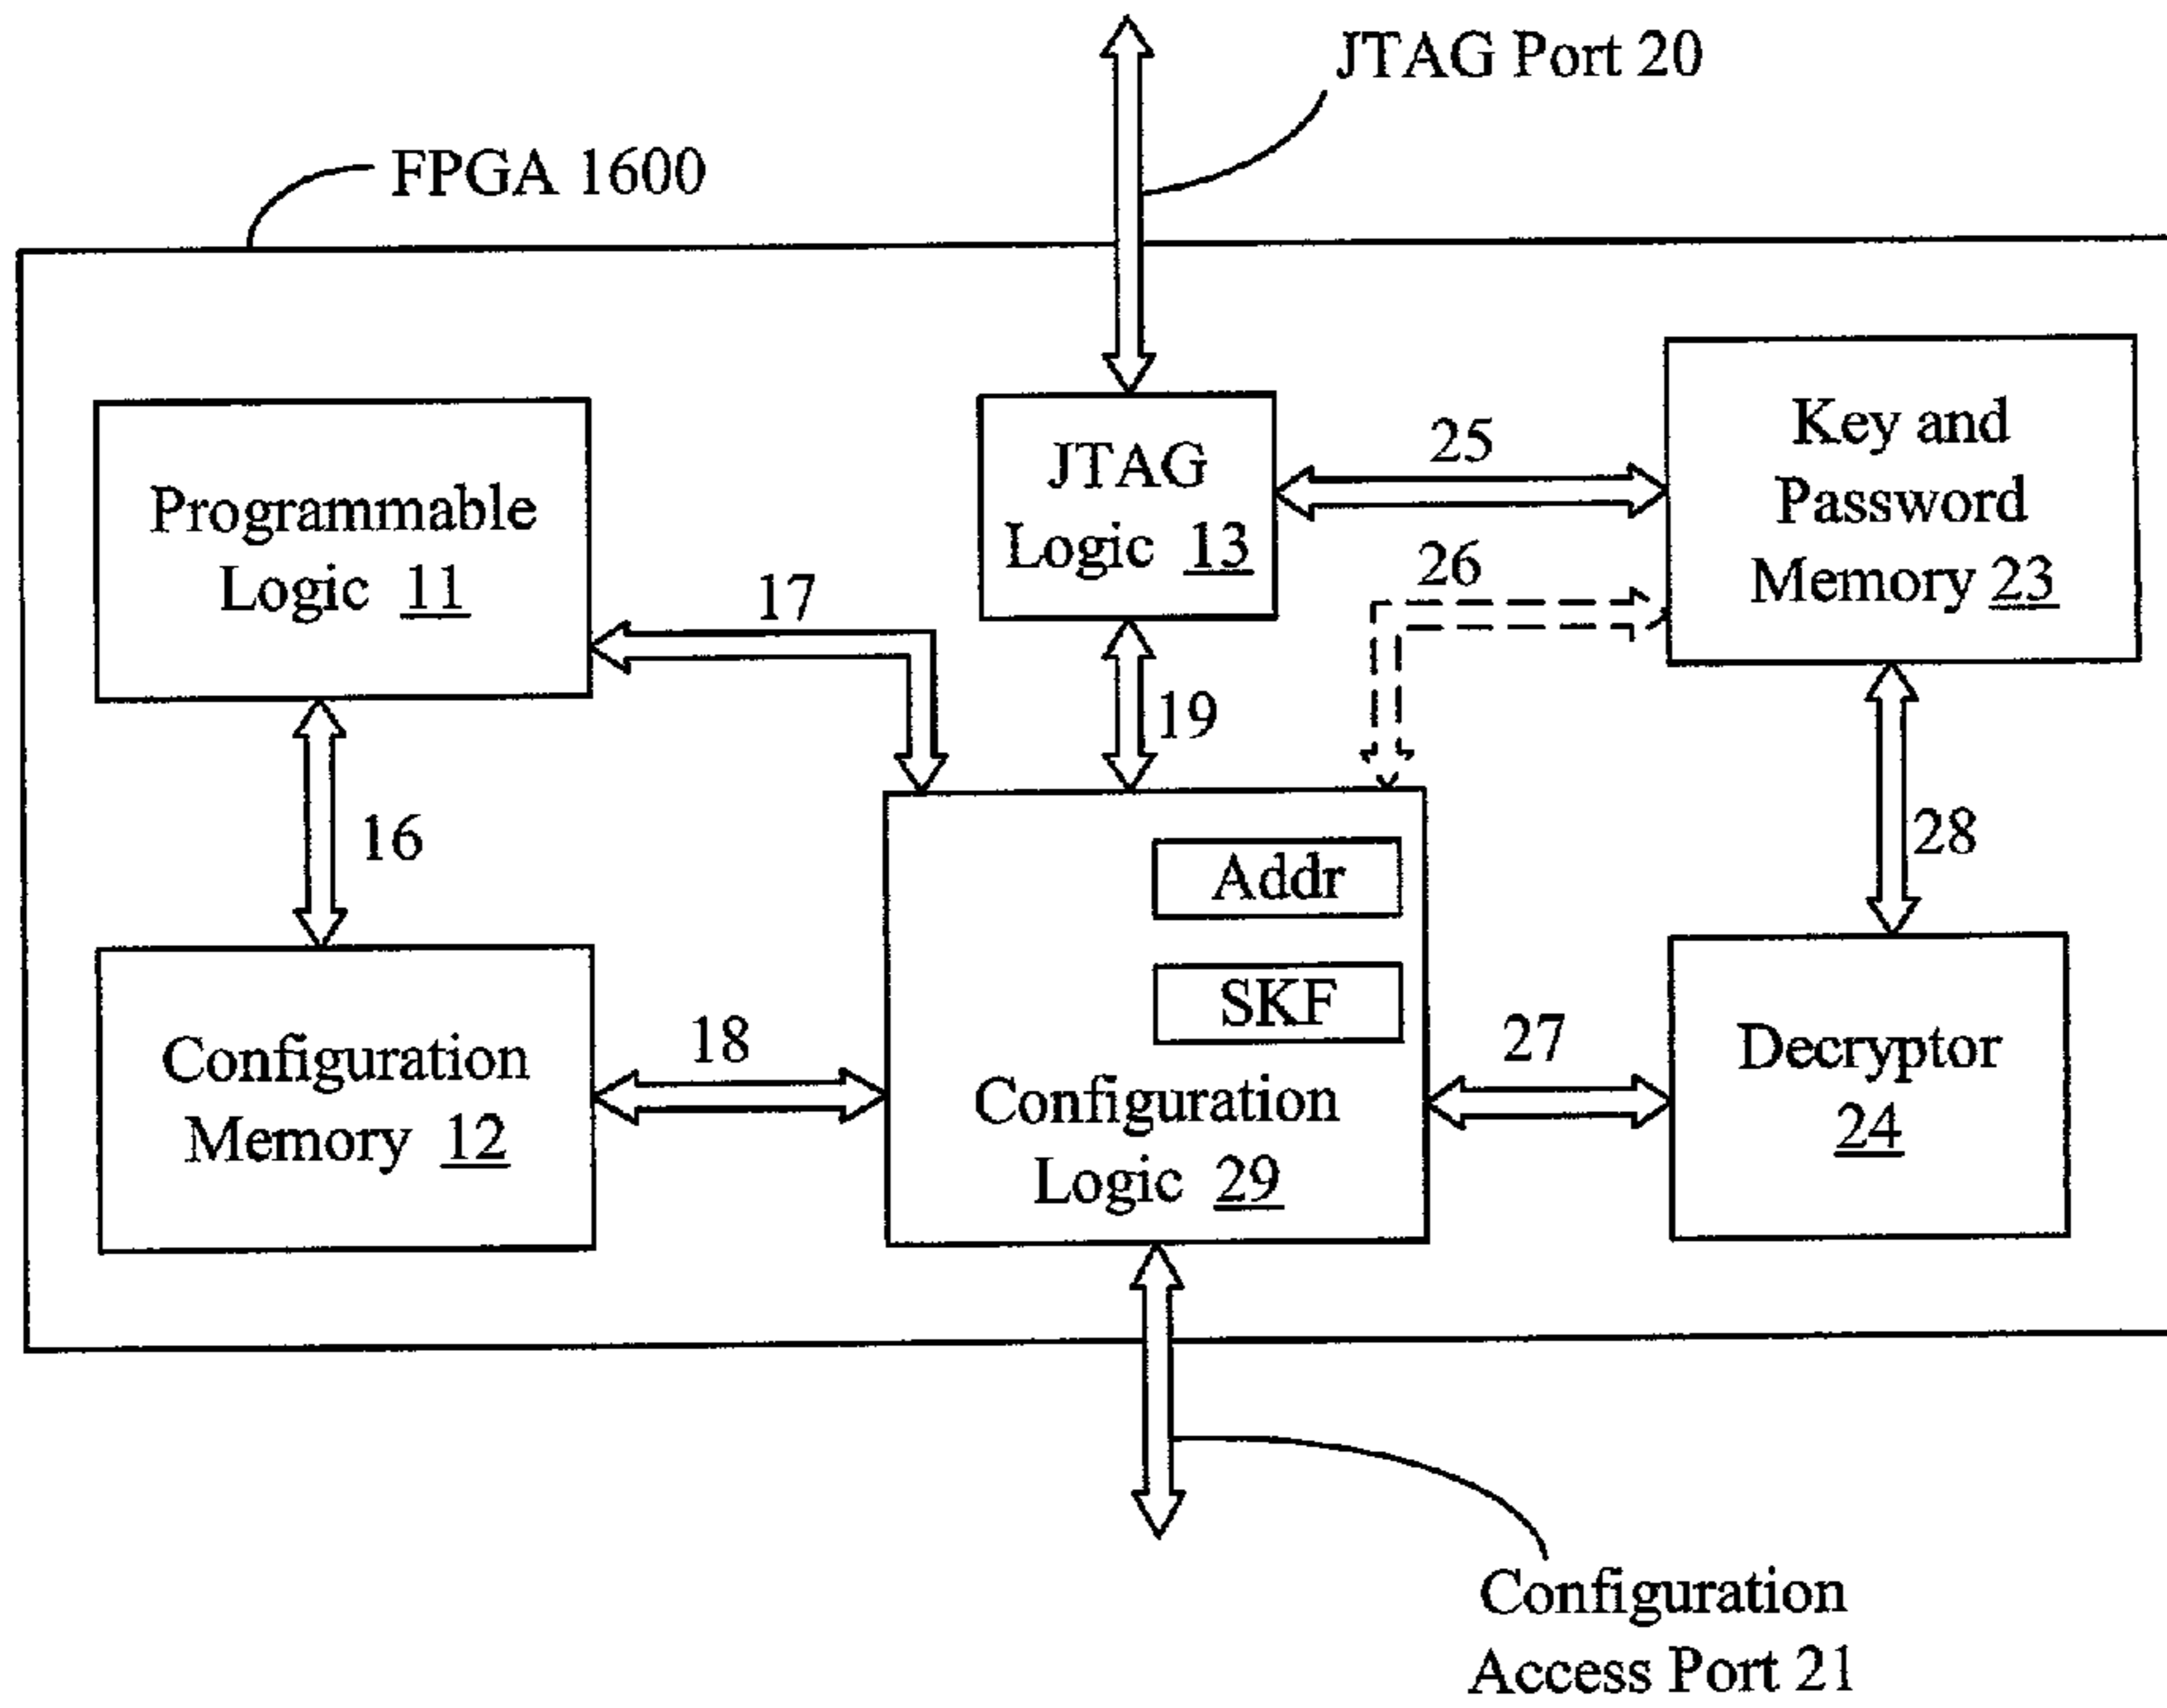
JTAG Port 20

FPGA 1600

Programmable Logic 11

JTAG Logic 13

25

Key and Password Memory 23

26

17

19

16

Addr

28

SKF

18

27

Configuration Memory 12

Configuration Logic 29

Decryptor 24

Configuration Access Port 21